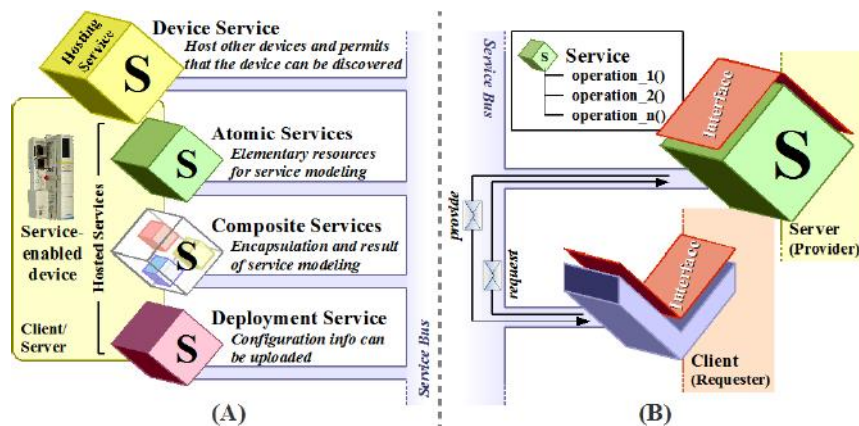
Hosting Service

S

Device Service

Host other devices and permits that the device can be discovered

S

Atomic Services

Elementary resources for service modeling

Hosted Services

S

Composite Services

Encapsulation and result of service modeling

Service-enabled device

Client/ Server

S

Deployment Service

Configuration info can be uploaded

Service Bus

(A)

Service Bus

S

Service

operation_1()

operation_2()

operation_n()

Interface

S

Server (Provider)

provide

request

Interface

Client (Requester)

(B)